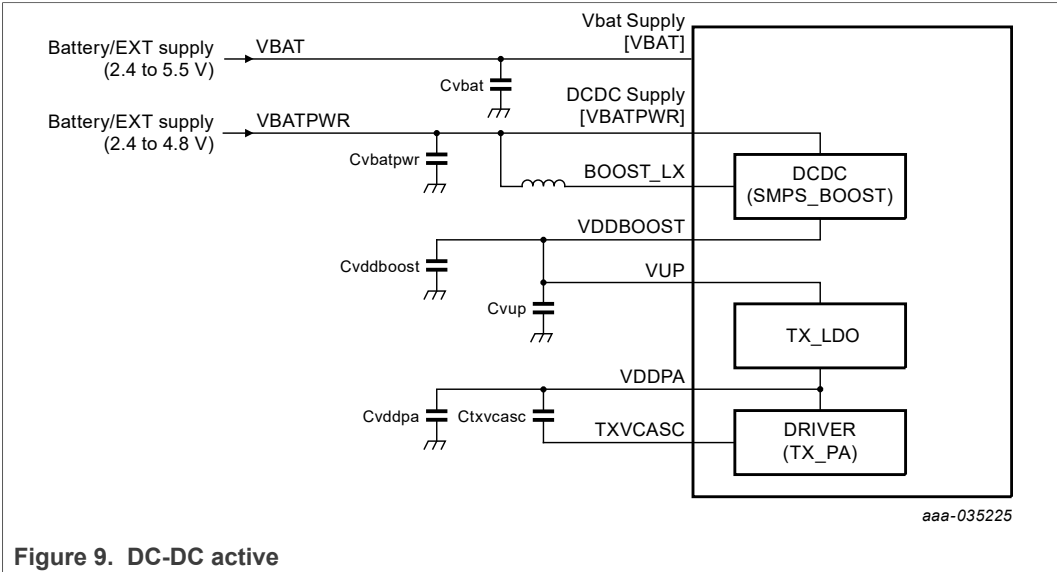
Battery/EXT supply
(2.4 to 5.5 V)

VBAT

Vbat Supply
[VBAT]

Cvbat

DCDC Supply
[VBATPWR]

Battery/EXT supply
(2.4 to 4.8 V)

VBATPWR

Cvbatpwr

BOOST_LX

DCDC
(SMPS_BOOST)

VDDBOOST

Cvddboost

VUP

Cvup

TX_LDO

VDDPA

Cvddpa

Ctxvcasc

TXVCASC

DRIVER
(TX_PA)

aaa-035225

Figure 9. DC-DC active